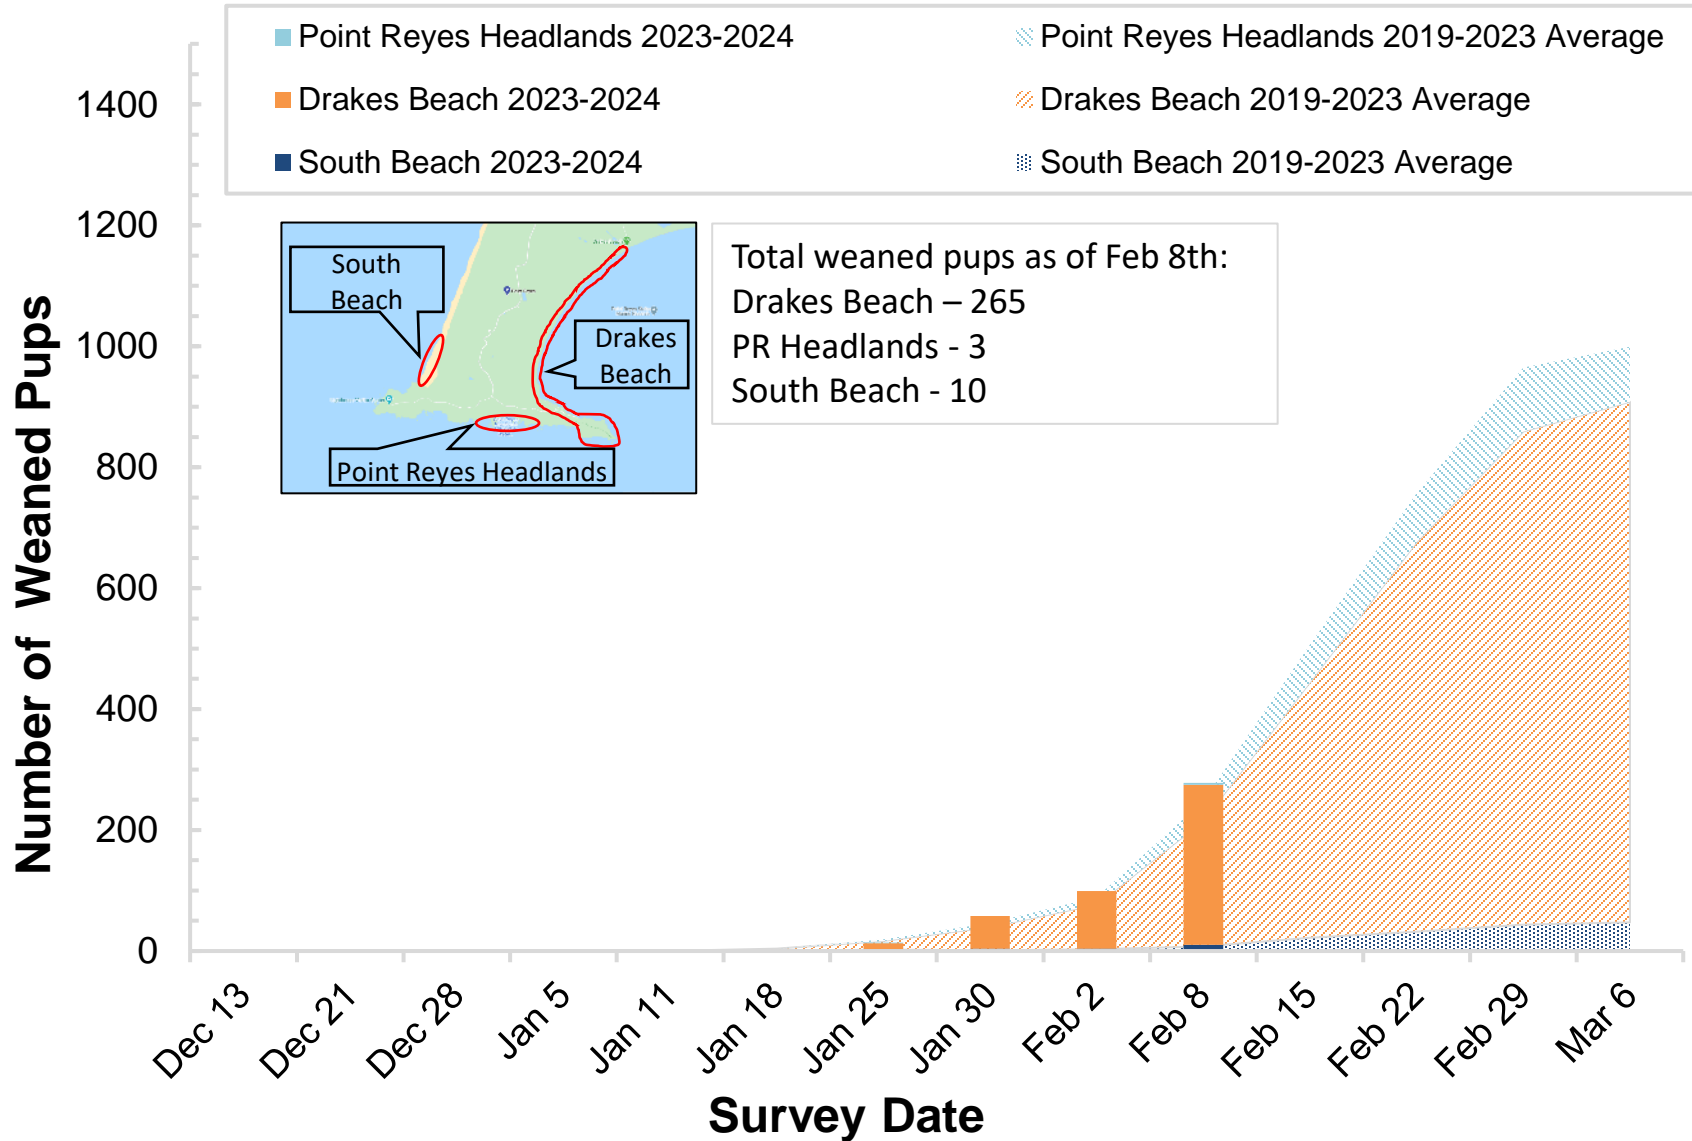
Point Reyes Headlands 2023-2024
Point Reyes Headlands 2019-2023 Average
Drakes Beach 2023-2024
Drakes Beach 2019-2023 Average
South Beach 2023-2024
South Beach 2019-2023 Average

South Beach
Drakes Beach
Point Reyes Headlands

Total weaned pups as of Feb 8th:
Drakes Beach – 265
PR Headlands - 3
South Beach - 10

Number of Weaned Pups

1400
1200
1000
800
600
400
200
0

Dec 13
Dec 21
Dec 28
Jan 5
Jan 11
Jan 18
Jan 25
Jan 30
Feb 2
Feb 8
Feb 15
Feb 22
Feb 29
Mar 6

Survey Date